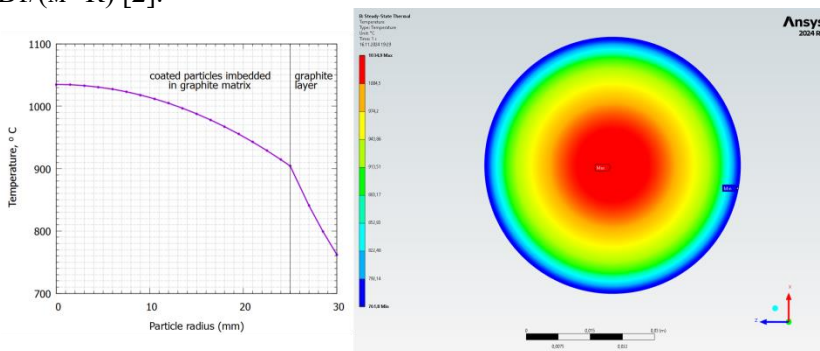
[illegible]/(m·K) [2].

1100

1000

900

800

700

Temperature, ° C

0 10 20 30

Particle radius (mm)

coated particles imbedded in graphite matrix

graphite layer

B: Steady-State Thermal
Temperature
Type: Temperature
Unit: °C
Time: 1 s
16.11.2024 15:59

1034,9 Max
1004,3
974,6
943,86
913,51
883,17
852,82
822,48
792,14
761,8 Min

Max

Min

Ansys
2024 R

0 0,015 0,03 (m)
0,0075 0,022